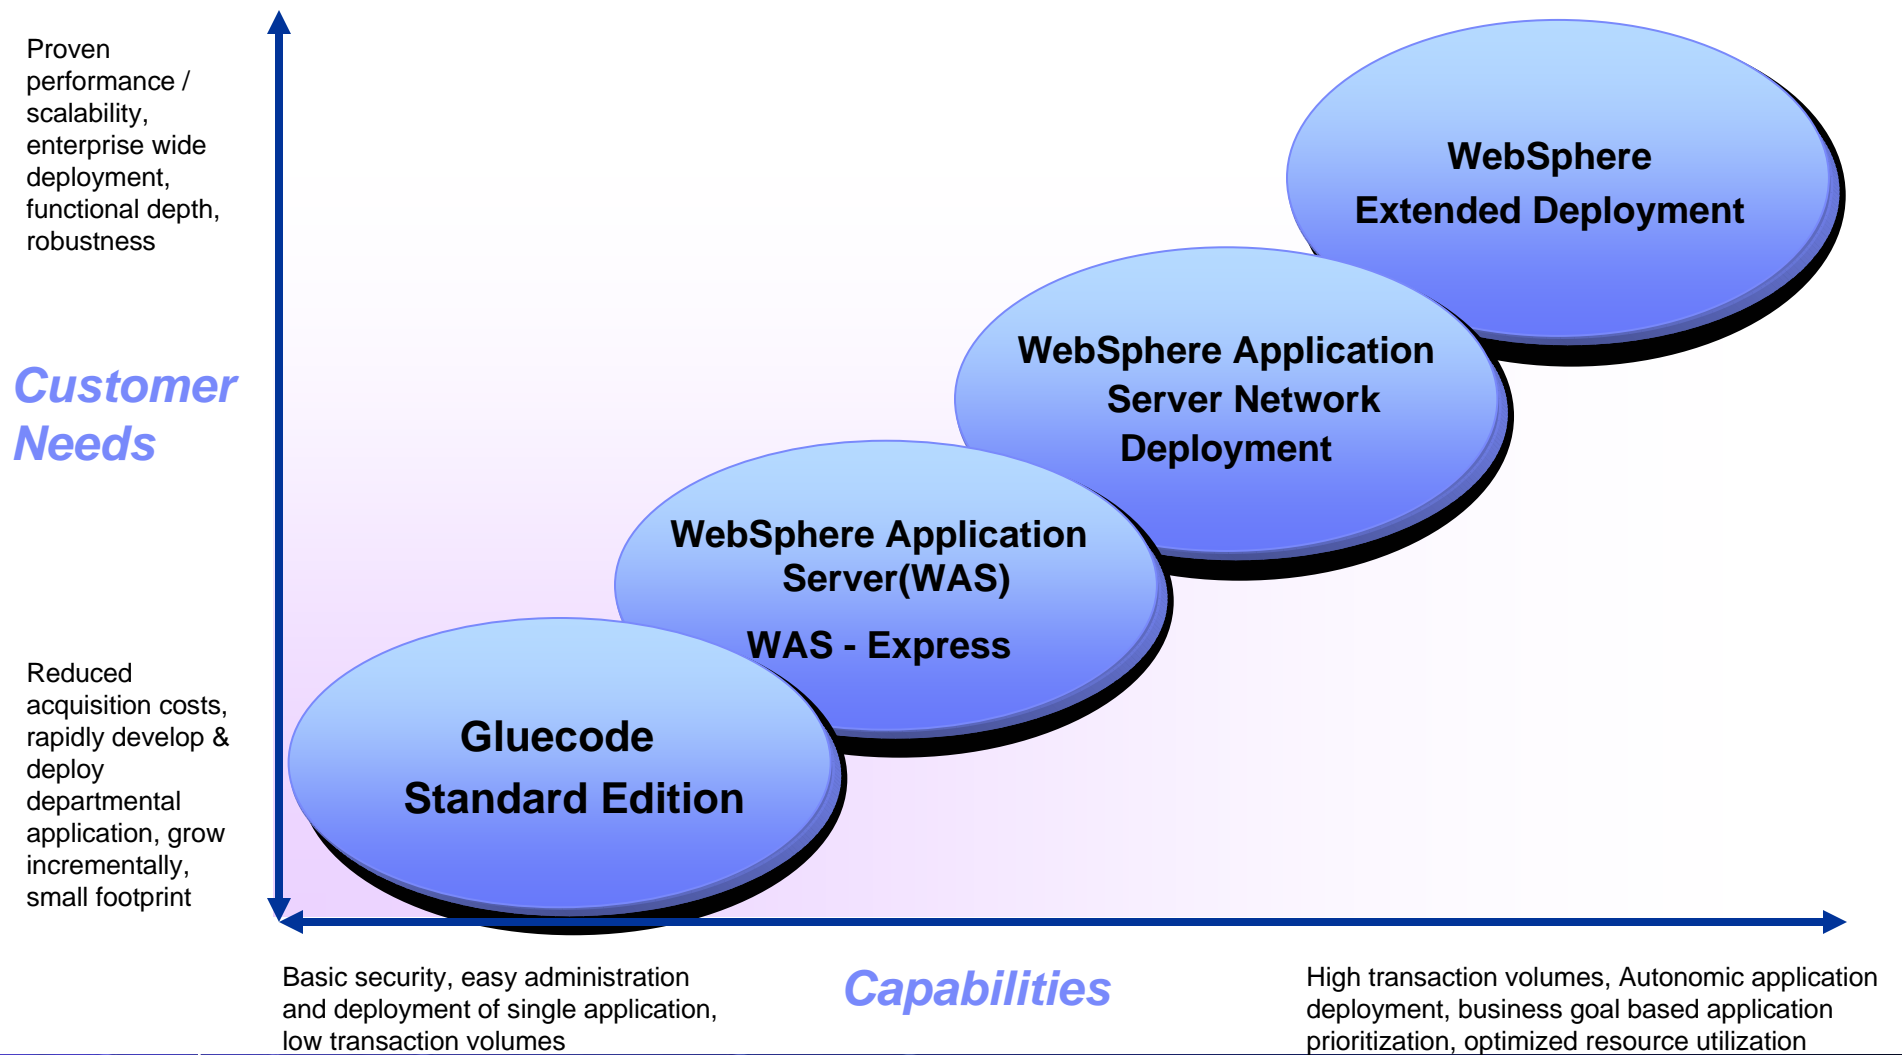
Proven performance / scalability, enterprise wide deployment, functional depth, robustness

Customer Needs

Reduced acquisition costs, rapidly develop & deploy departmental application, grow incrementally, small footprint

WebSphere Extended Deployment

WebSphere Application Server Network Deployment

WebSphere Application Server(WAS)

WAS - Express

Gluecode Standard Edition

Basic security, easy administration and deployment of single application, low transaction volumes

Capabilities

High transaction volumes, Autonomic application deployment, business goal based application prioritization, optimized resource utilization